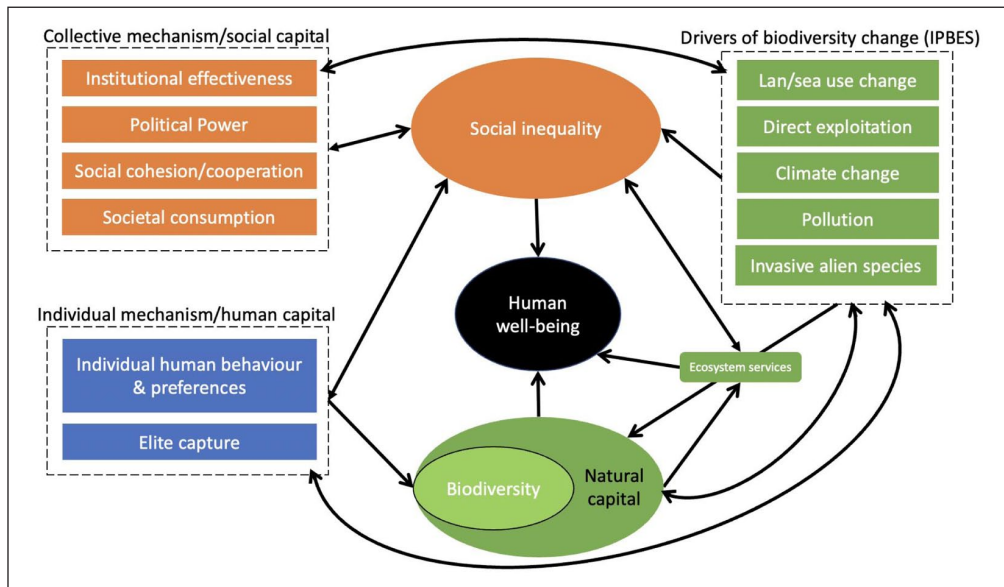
Collective mechanism/social capital

Institutional effectiveness

Political Power

Social cohesion/cooperation

Societal consumption

Drivers of biodiversity change (IPBES)

Lan/sea use change

Direct exploitation

Climate change

Pollution

Invasive alien species

Social inequality

Human well-being

Individual mechanism/human capital

Individual human behaviour & preferences

Elite capture

Ecosystem services

Biodiversity

Natural capital